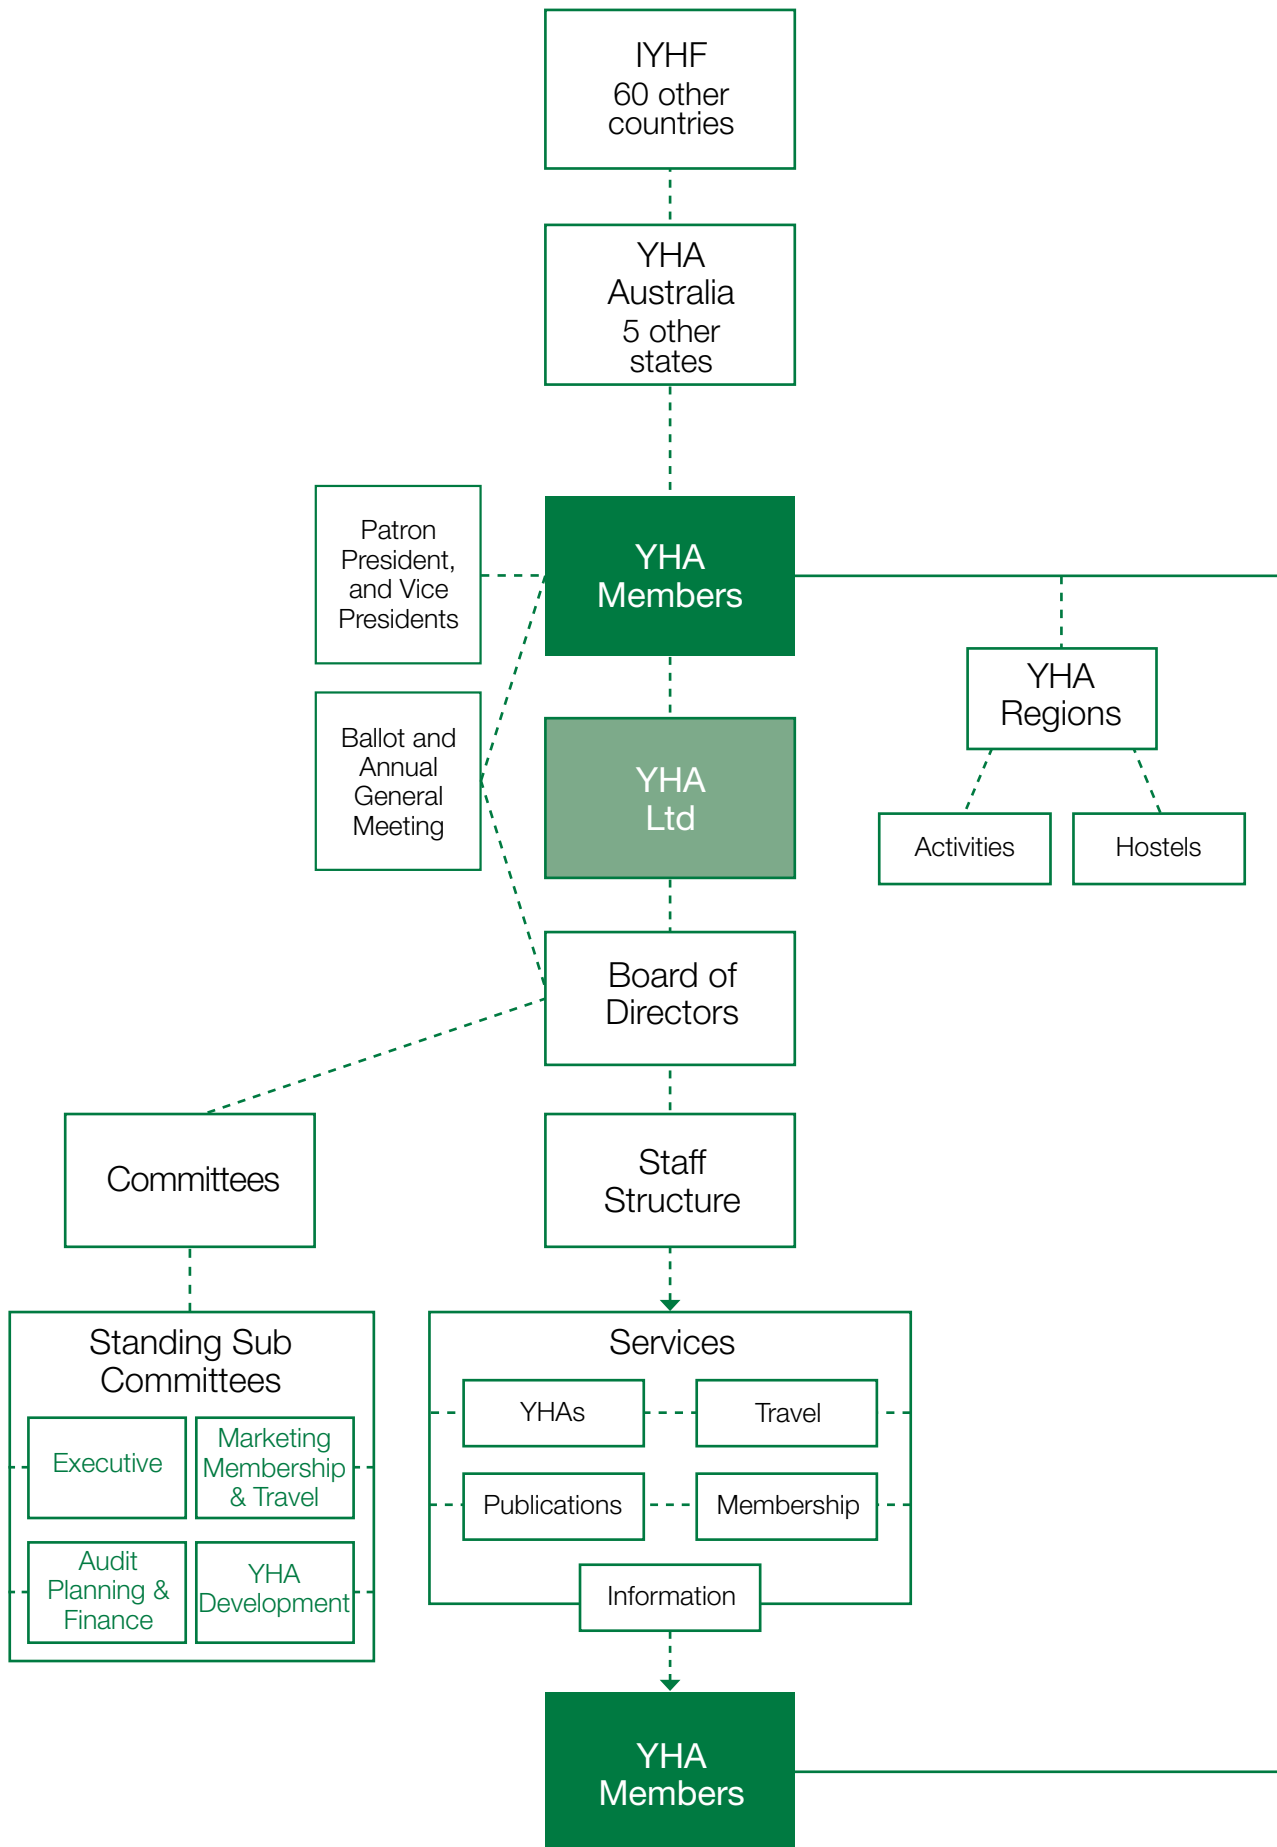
IYHF
60 other countries

YHA Australia
5 other states

Patron President, and Vice Presidents

YHA Members

YHA Regions

Activities

Hostels

Ballot and Annual General Meeting

YHA Ltd

Board of Directors

Committees

Staff Structure

Standing Sub Committees

Executive

Marketing Membership & Travel

Audit Planning & Finance

YHA Development

Services

YHAs

Travel

Publications

Membership

Information

YHA Members